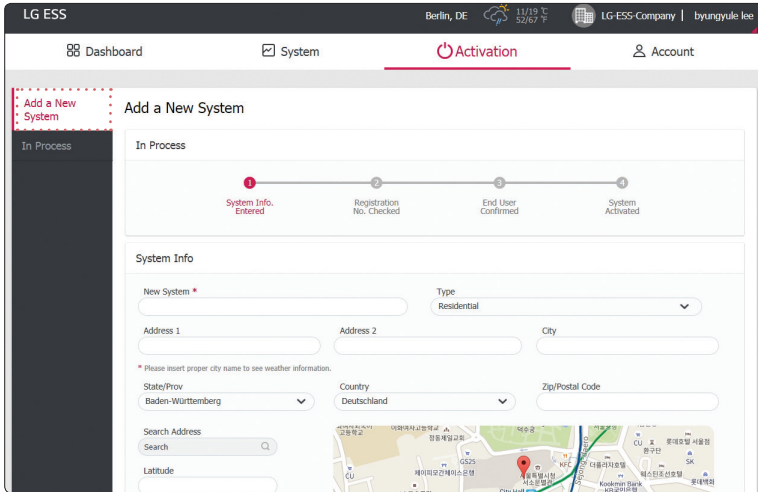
LG ESS

Berlin, DE 11/19 ℃ 52/67 ℉ LG-ESS-Company | byungyule lee

Dashboard System Activation Account

Add a New System

In Process

Add a New System

In Process

1 System Info. Entered
2 Registration No. Checked
3 End User Confirmed
4 System Activated

System Info

New System *

Type
Residential

Address 1

Address 2

City

* Please insert proper city name to see weather information.

State/Prov
Baden-Württemberg

Country
Deutschland

Zip/Postal Code

Search Address
Search

Latitude

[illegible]